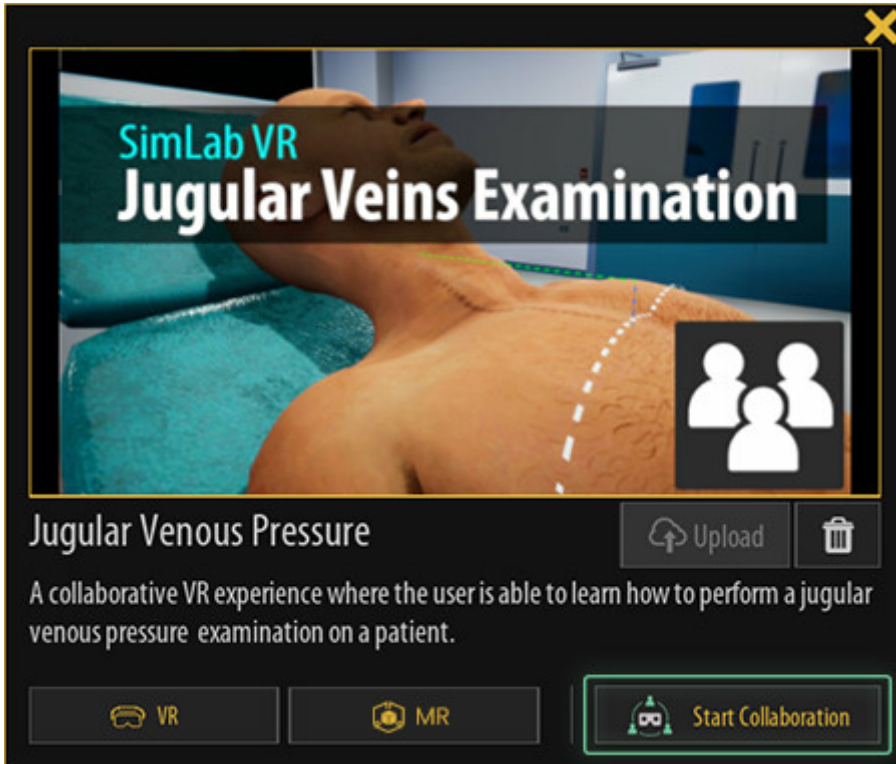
SimLab VR
Jugular Veins Examination

Jugular Venous Pressure

Upload

A collaborative VR experience where the user is able to learn how to perform a jugular venous pressure examination on a patient.

VR

MR

Start Collaboration